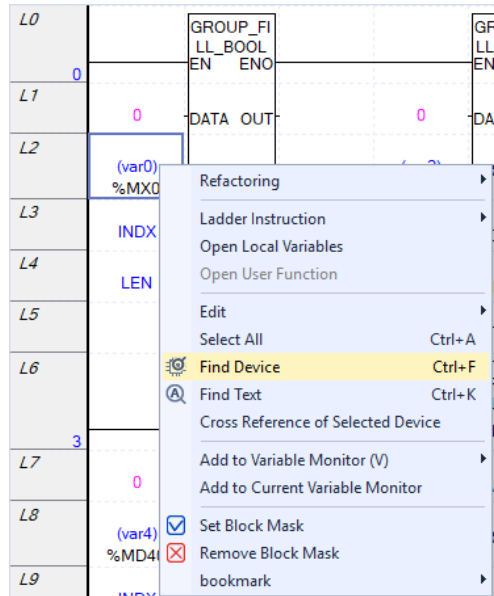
L0
0
L1
L2
L3
L4
L5
L6
3
L7
L8
L9

GROUP_FILL_BOOL
EN ENO
DATA OUT

GR
LL_
EN

0
(var0)
%MX0
INDX
LEN
0
(var4)
%MD4

0
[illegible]

Refactoring
Ladder Instruction
Open Local Variables
Open User Function
Edit
Select All Ctrl+A
Find Device Ctrl+F
Find Text Ctrl+K
Cross Reference of Selected Device
Add to Variable Monitor (V)
Add to Current Variable Monitor
Set Block Mask
Remove Block Mask
bookmark